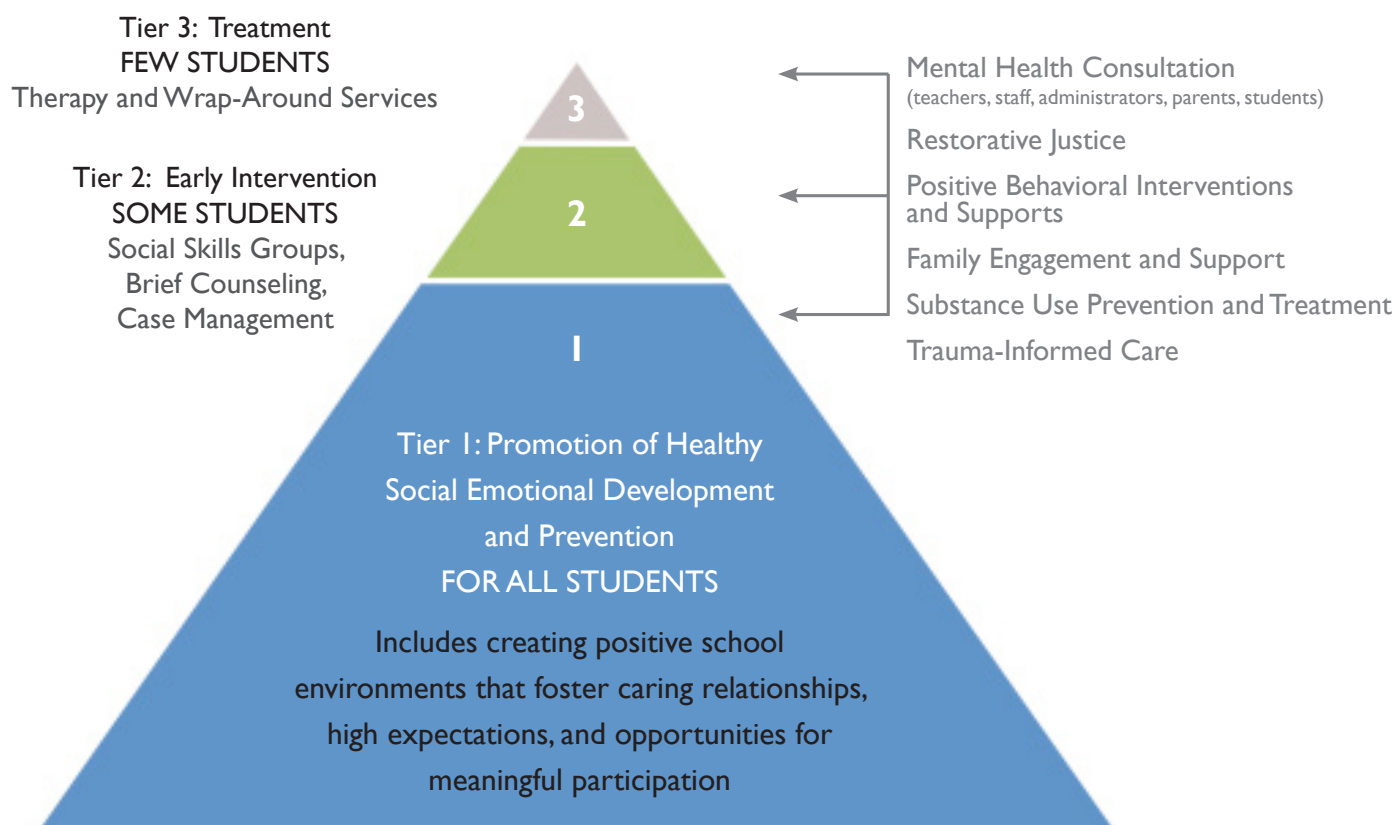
Tier 3: Treatment
FEW STUDENTS
Therapy and Wrap-Around Services

Tier 2: Early Intervention
SOME STUDENTS
Social Skills Groups, Brief Counseling, Case Management

3

2

1

Mental Health Consultation
(teachers, staff, administrators, parents, students)

Restorative Justice

Positive Behavioral Interventions and Supports

Family Engagement and Support

Substance Use Prevention and Treatment

Trauma-Informed Care

Tier 1: Promotion of Healthy Social Emotional Development and Prevention
FOR ALL STUDENTS

Includes creating positive school environments that foster caring relationships, high expectations, and opportunities for meaningful participation